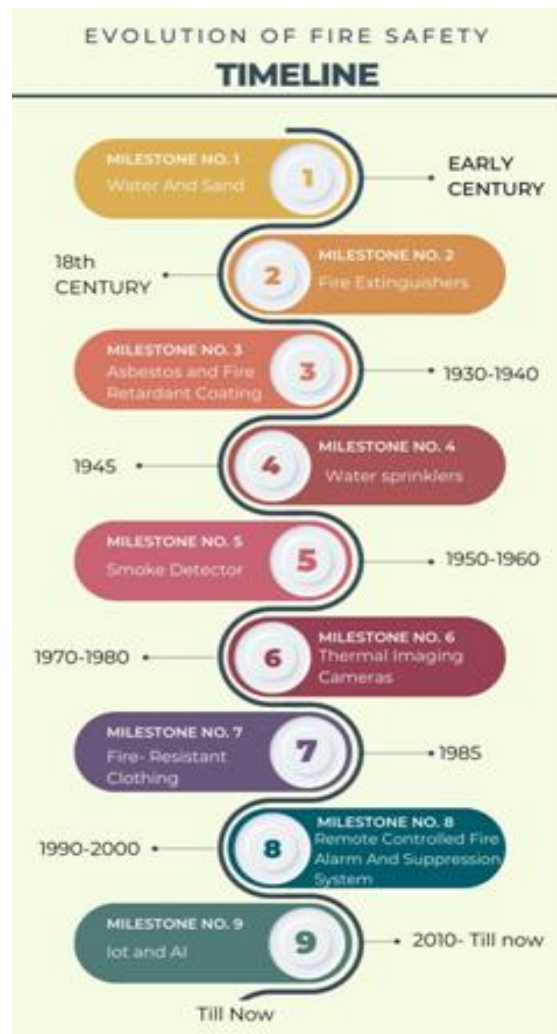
EVOLUTION OF FIRE SAFETY
TIMELINE

MILESTONE NO. 1
Water And Sand
1
EARLY CENTURY

18th CENTURY
2
MILESTONE NO. 2
Fire Extinguishers

MILESTONE NO. 3
Asbestos and Fire Retardant Coating
3
1930-1940

1945
4
MILESTONE NO. 4
Water sprinklers

MILESTONE NO. 5
Smoke Detector
5
1950-1960

1970-1980
6
MILESTONE NO. 6
Thermal Imaging Cameras

MILESTONE NO. 7
Fire- Resistant Clothing
7
1985

1990-2000
8
MILESTONE NO. 8
Remote Controlled Fire Alarm And Suppression System

MILESTONE NO. 9
Iot and AI
9
2010- Till now

Till Now